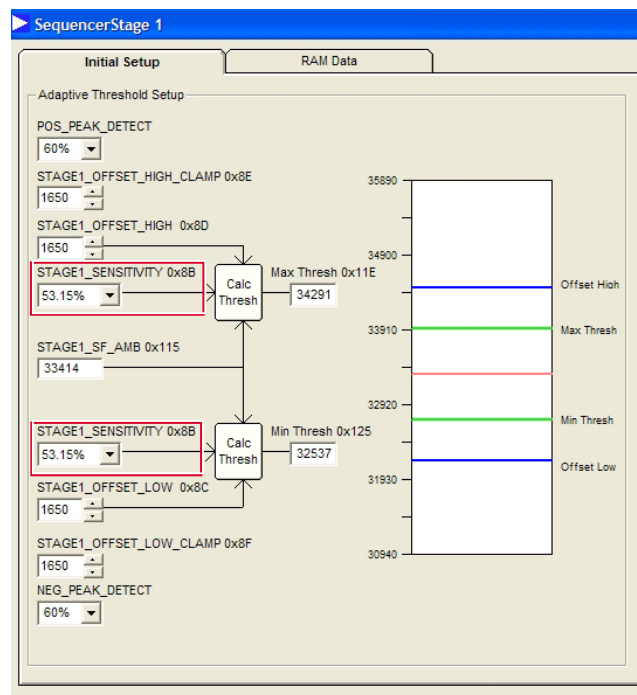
SequencerStage 1

Initial Setup

RAM Data

Adaptive Threshold Setup

POS_PEAK_DETECT

60%

STAGE1_OFFSET_HIGH_CLAMP 0x8E

1650

STAGE1_OFFSET_HIGH 0x8D

1650

STAGE1_SENSITIVITY 0x8B

53.15%

Calc Thresh

Max Thresh 0x11E

34291

STAGE1_SF_AMB 0x115

33414

STAGE1_SENSITIVITY 0x8B

53.15%

Calc Thresh

Min Thresh 0x125

32537

STAGE1_OFFSET_LOW 0x8C

1650

STAGE1_OFFSET_LOW_CLAMP 0x8F

1650

NEG_PEAK_DETECT

60%

35890

34900

33910

32920

31930

30940

Offset High

Max Thresh

Min Thresh

Offset Low